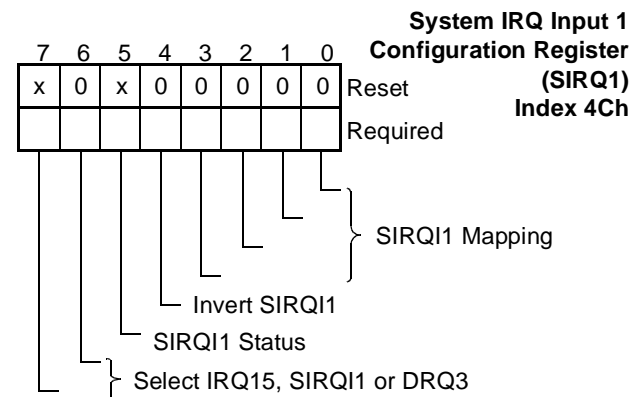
System IRQ Input 1 Configuration Register (SIRQ1) Index 4Ch

| 7 | 6 | 5 | 4 | 3 | 2 | 1 | 0 | |
|---|---|---|---|---|---|---|---|---|
| x | 0 | x | 0 | 0 | 0 | 0 | 0 | Reset |
| | | | | | | | | Required |

SIRQI1 Mapping

Invert SIRQI1

SIRQI1 Status

Select IRQ15, SIRQI1 or DRQ3